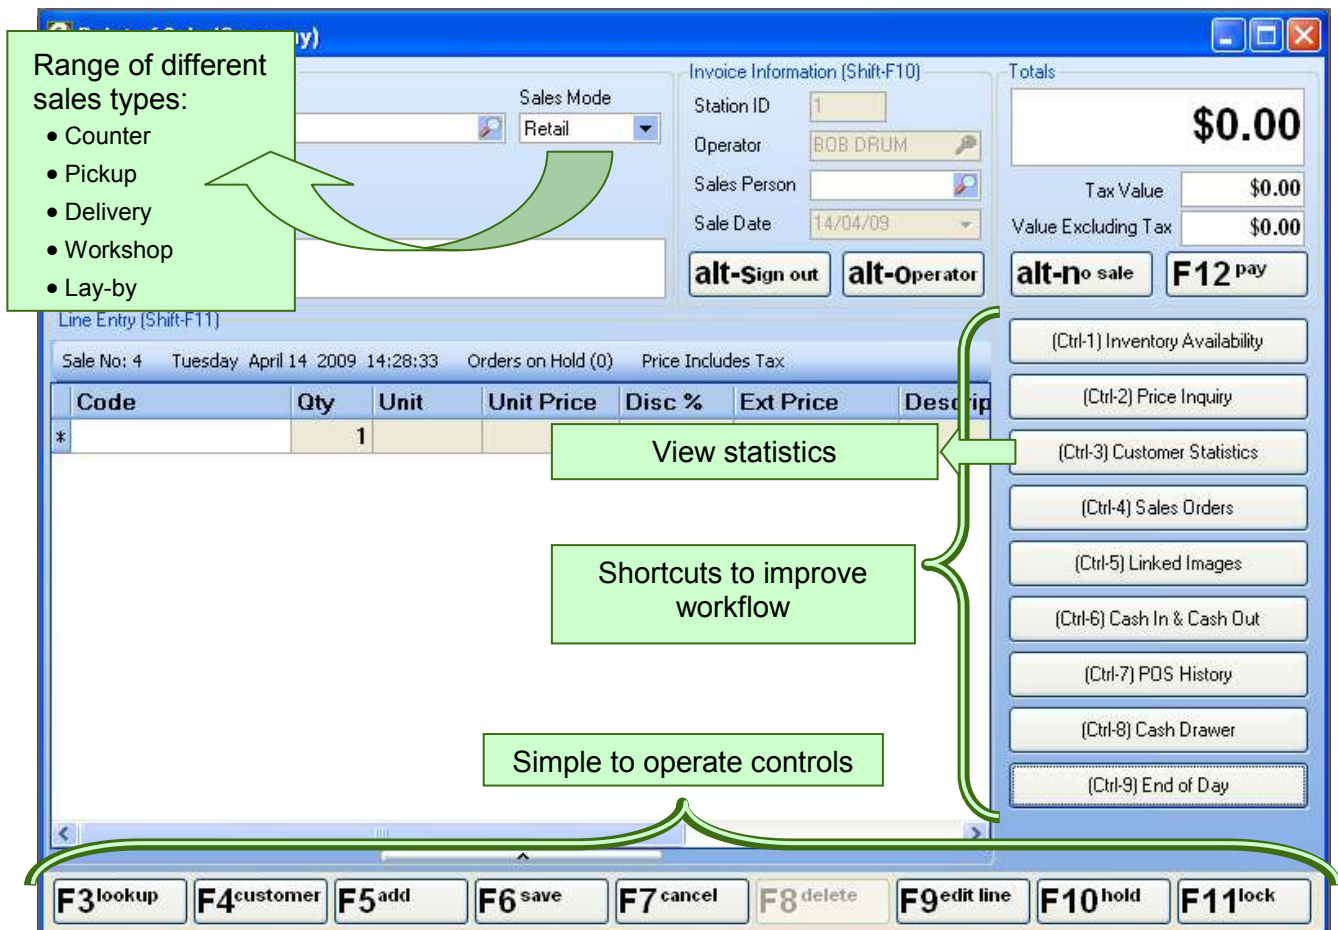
Range of different sales types:
• Counter
• Pickup
• Delivery
• Workshop
• Lay-by

Sales Mode
Retail

Invoice Information (Shift-F10)
Station ID 1
Operator BOB DRUM
Sales Person
Sale Date 14/04/09

alt-Sign out
alt-Operator

Totals
$0.00
Tax Value $0.00
Value Excluding Tax $0.00

alt-no sale
F12 pay

Line Entry (Shift-F11)
Sale No: 4 Tuesday April 14 2009 14:28:33 Orders on Hold (0) Price Includes Tax

| Code | Qty | Unit | Unit Price | Disc % | Ext Price | Descrip |
|---|---|---|---|---|---|---|
| * | 1 | | | | | |

View statistics

Shortcuts to improve workflow

Simple to operate controls

(Ctrl-1) Inventory Availability
(Ctrl-2) Price Inquiry
(Ctrl-3) Customer Statistics
(Ctrl-4) Sales Orders
(Ctrl-5) Linked Images
(Ctrl-6) Cash In & Cash Out
(Ctrl-7) POS History
(Ctrl-8) Cash Drawer
(Ctrl-9) End of Day

F3lookup F4customer F5add F6save F7cancel F8delete F9edit line F10hold F11lock